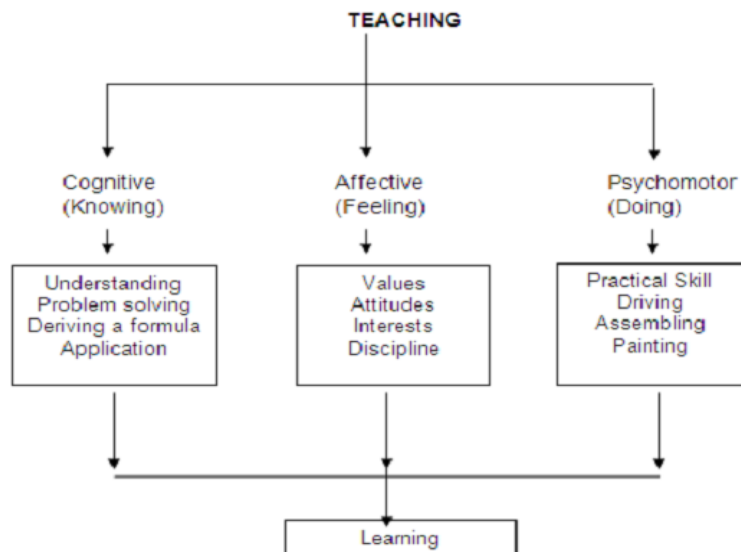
TEACHING

Cognitive
(Knowing)

Understanding
Problem solving
Deriving a formula
Application

Affective
(Feeling)

Values
Attitudes
Interests
Discipline

Psychomotor
(Doing)

Practical Skill
Driving
Assembling
Painting

Learning